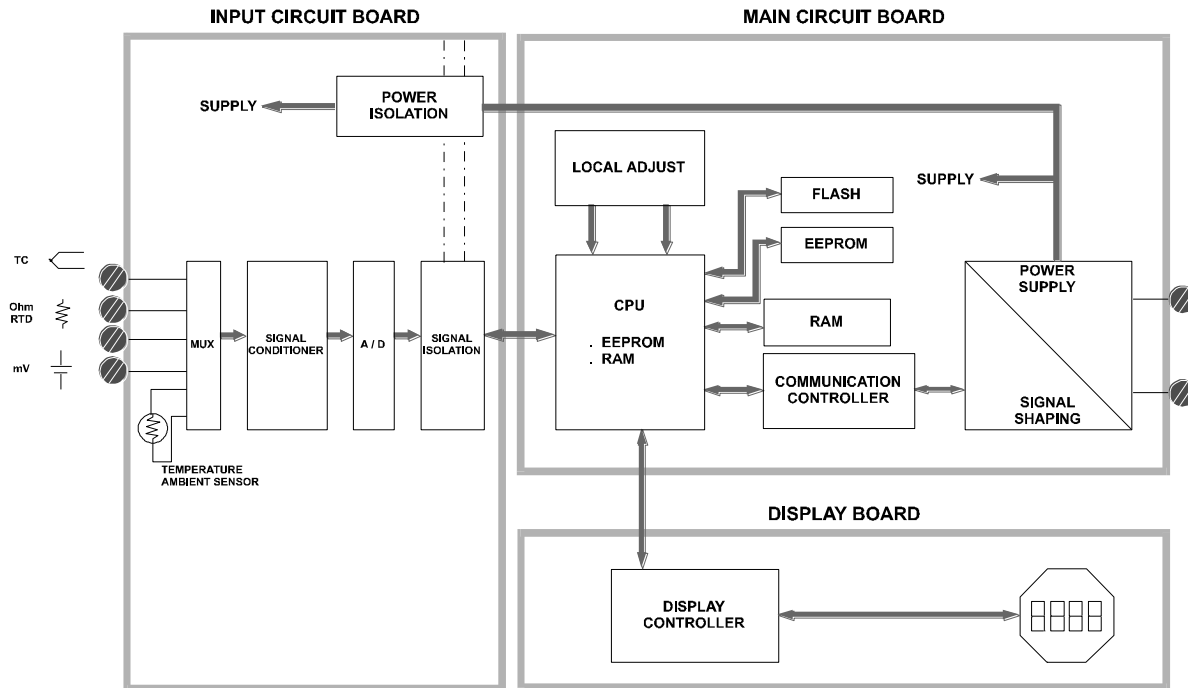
INPUT CIRCUIT BOARD

MAIN CIRCUIT BOARD

SUPPLY

POWER ISOLATION

LOCAL ADJUST

SUPPLY

FLASH

EEPROM

TC

Ohm RTD

mV

MUX

SIGNAL CONDITIONER

A / D

SIGNAL ISOLATION

CPU

. EEPROM
. RAM

RAM

COMMUNICATION CONTROLLER

POWER SUPPLY

SIGNAL SHAPING

TEMPERATURE AMBIENT SENSOR

DISPLAY BOARD

DISPLAY CONTROLLER